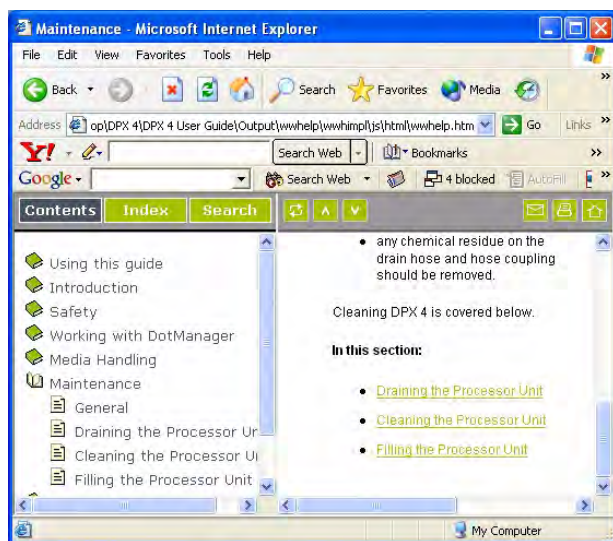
Maintenance - Microsoft Internet Explorer

File Edit View Favorites Tools Help

Back Search Favorites Media

Address op\DPX 4\DPX 4 User Guide\Output\wwhelp\wwhimpl\js\html\wwhelp.htm Go Links

Y! Search Web Bookmarks

Google Search Web 4 blocked AutoFill

Contents Index Search

Using this guide
Introduction
Safety
Working with DotManager
Media Handling
Maintenance
General
Draining the Processor Ur
Cleaning the Processor U
Filling the Processor Unit

- any chemical residue on the drain hose and hose coupling should be removed.

Cleaning DPX 4 is covered below.

**In this section:**

- Draining the Processor Unit
- Cleaning the Processor Unit
- Filling the Processor Unit

My Computer